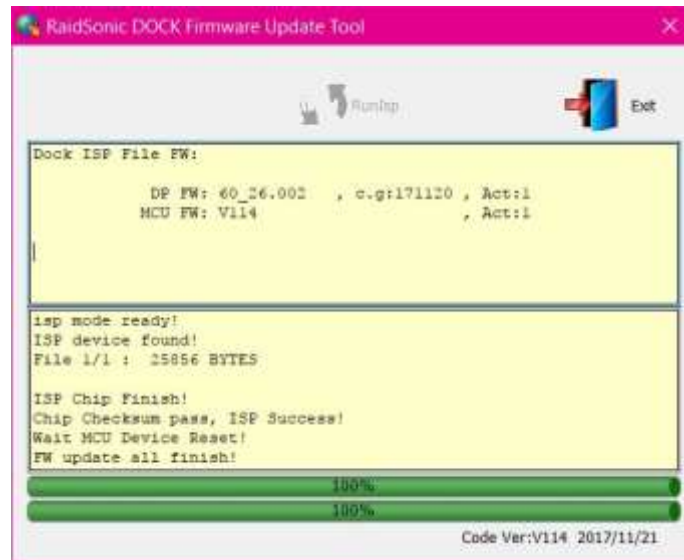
RaidSonic DOCK Firmware Update Tool

RunIsp

Exit

Dock ISP File FW:

DP FW: 60_26.002 , c.g:171120 , Act:1
MCU FW: V114 , Act:1

isp mode ready!
ISP device found!
File 1/1 : 25856 BYTES

ISP Chip Finish!
Chip Checksum pass, ISP Success!
Wait MCU Device Reset!
FW update all finish!

100%

100%

Code Ver:V114 2017/11/21